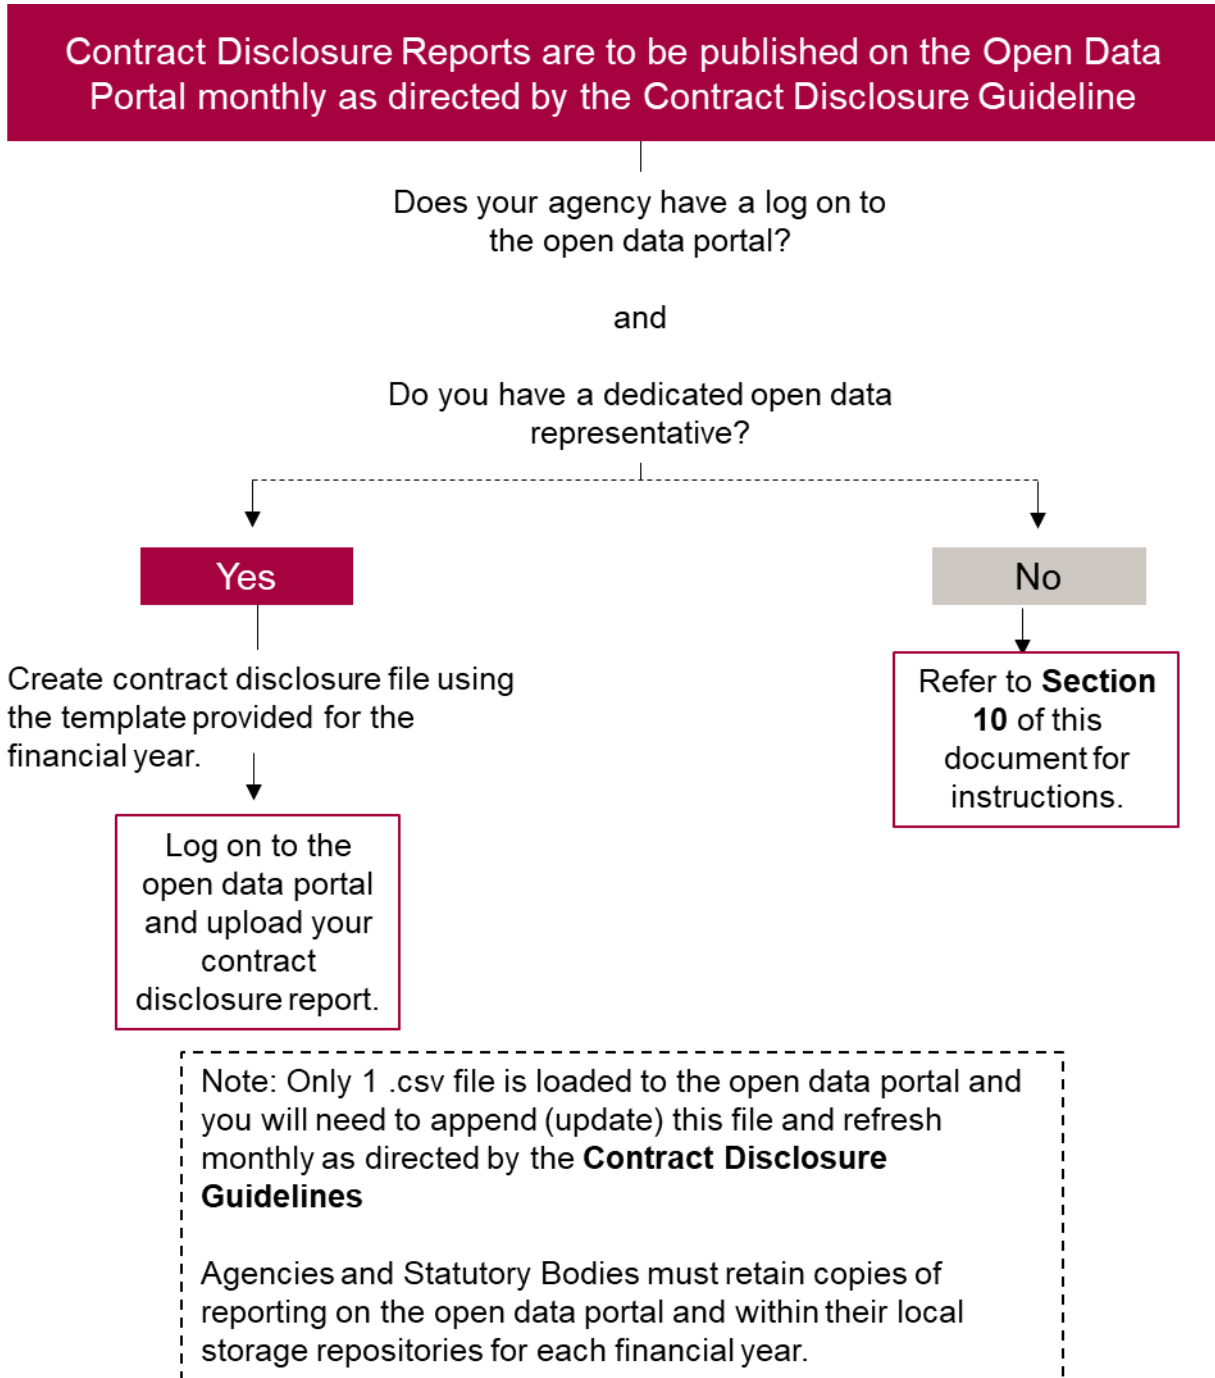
Contract Disclosure Reports are to be published on the Open Data Portal monthly as directed by the Contract Disclosure Guideline

Does your agency have a log on to the open data portal?

and

Do you have a dedicated open data representative?

Yes

No

Create contract disclosure file using the template provided for the financial year.

Refer to **Section 10** of this document for instructions.

Log on to the open data portal and upload your contract disclosure report.

Note: Only 1 .csv file is loaded to the open data portal and you will need to append (update) this file and refresh monthly as directed by the **Contract Disclosure Guidelines**

Agencies and Statutory Bodies must retain copies of reporting on the open data portal and within their local storage repositories for each financial year.